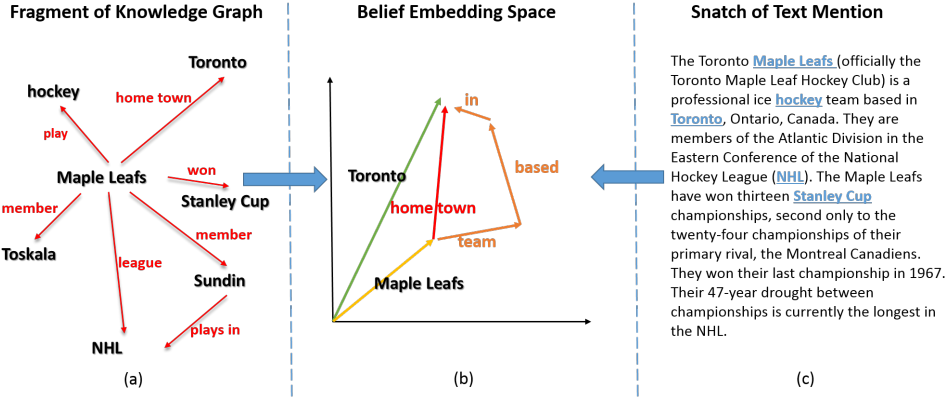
Fragment of Knowledge Graph

Toronto

hockey

home town

play

Maple Leafs

won

Stanley Cup

member

member

Toskala

league

Sundin

plays in

NHL

(a)

Belief Embedding Space

in

based

Toronto

home town

team

Maple Leafs

(b)

Snatch of Text Mention

The Toronto Maple Leafs (officially the Toronto Maple Leaf Hockey Club) is a professional ice hockey team based in Toronto, Ontario, Canada. They are members of the Atlantic Division in the Eastern Conference of the National Hockey League (NHL). The Maple Leafs have won thirteen Stanley Cup championships, second only to the twenty-four championships of their primary rival, the Montreal Canadiens. They won their last championship in 1967. Their 47-year drought between championships is currently the longest in the NHL.

(c)